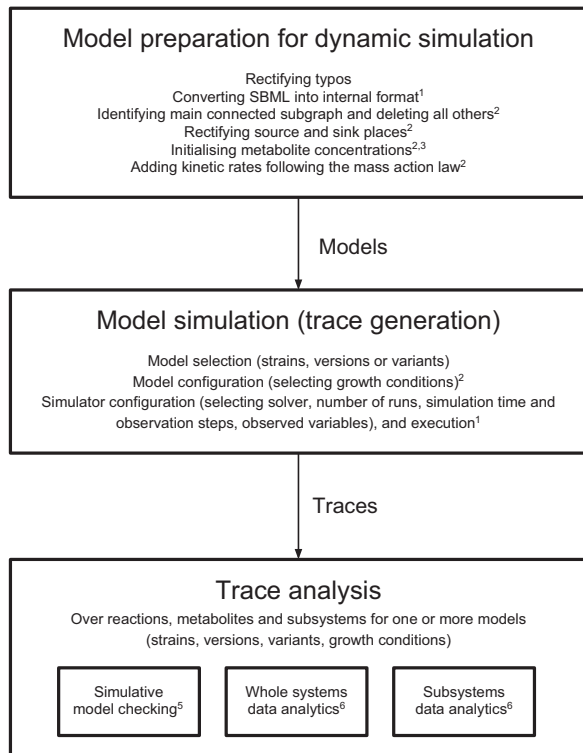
Model preparation for dynamic simulation

Rectifying typos
Converting SBML into internal format$^1$
Identifying main connected subgraph and deleting all others$^2$
Rectifying source and sink places$^2$
Initialising metabolite concentrations$^{2,3}$
Adding kinetic rates following the mass action law$^2$

Models

Model simulation (trace generation)

Model selection (strains, versions or variants)
Model configuration (selecting growth conditions)$^2$
Simulator configuration (selecting solver, number of runs, simulation time and observation steps, observed variables), and execution$^1$

Traces

Trace analysis

Over reactions, metabolites and subsystems for one or more models (strains, versions, variants, growth conditions)

Simulative model checking$^5$

Whole systems data analytics$^6$

Subsystems data analytics$^6$